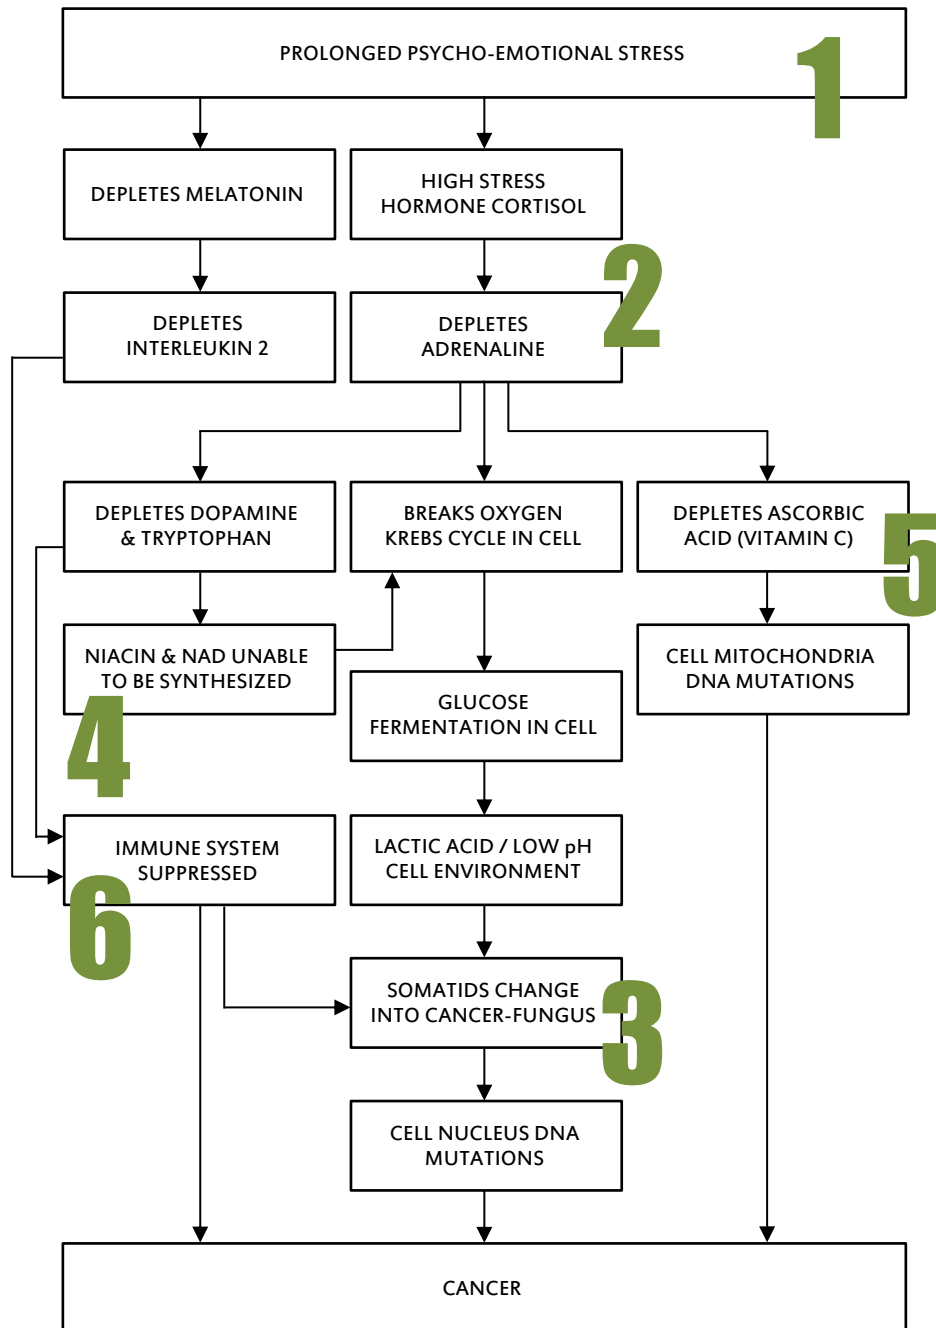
PROLONGED PSYCHO-EMOTIONAL STRESS

1

DEPLETES MELATONIN

HIGH STRESS HORMONE CORTISOL

2

DEPLETES INTERLEUKIN 2

DEPLETES ADRENALINE

DEPLETES DOPAMINE & TRYPTOPHAN

BREAKS OXYGEN KREBS CYCLE IN CELL

DEPLETES ASCORBIC ACID (VITAMIN C)

5

NIACIN & NAD UNABLE TO BE SYNTHESIZED

4

CELL MITOCHONDRIA DNA MUTATIONS

GLUCOSE FERMENTATION IN CELL

IMMUNE SYSTEM SUPPRESSED

6

LACTIC ACID / LOW pH CELL ENVIRONMENT

SOMATIDS CHANGE INTO CANCER-FUNGUS

3

CELL NUCLEUS DNA MUTATIONS

CANCER